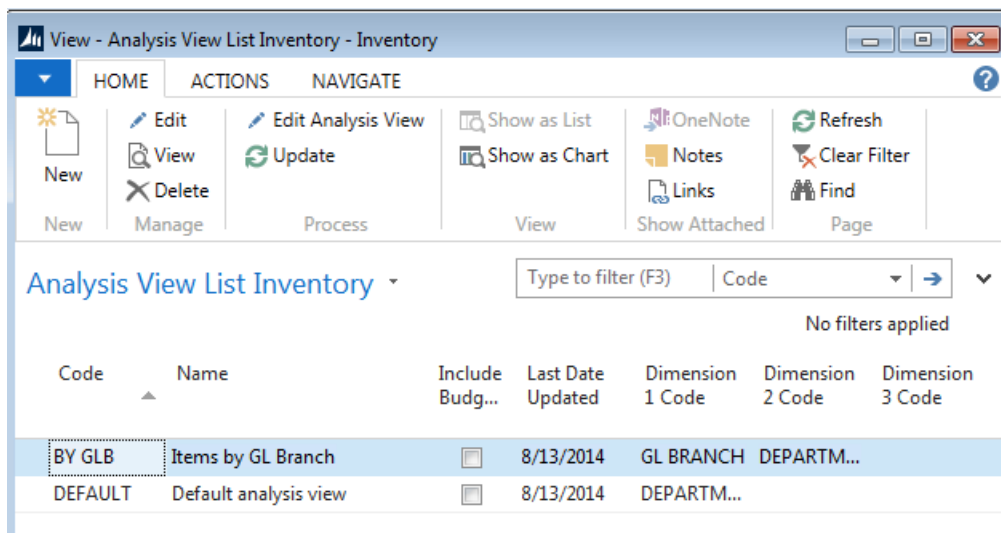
View - Analysis View List Inventory - Inventory

HOME ACTIONS NAVIGATE

New
New

Edit
View
Delete
Manage

Edit Analysis View
Update
Process

Show as List
Show as Chart
View

OneNote
Notes
Links
Show Attached

Refresh
Clear Filter
Find
Page

Analysis View List Inventory

Type to filter (F3) Code

No filters applied

| Code | Name | Include Budg... | Last Date Updated | Dimension 1 Code | Dimension 2 Code | Dimension 3 Code |
|---|---|---|---|---|---|---|
| BY GLB | Items by GL Branch | | 8/13/2014 | GL BRANCH | DEPARTM... | |
| DEFAULT | Default analysis view | | 8/13/2014 | DEPARTM... | | |